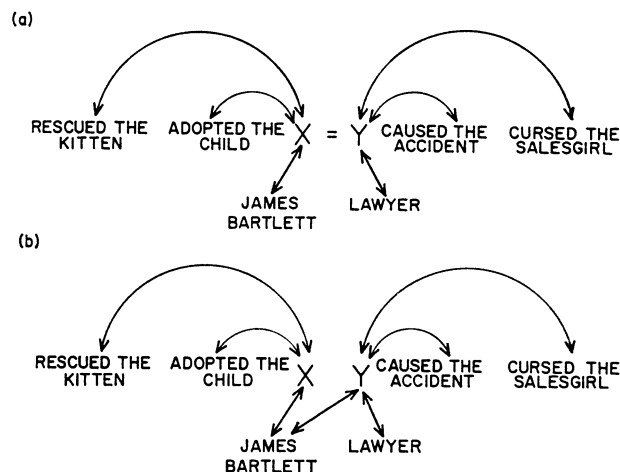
(a)

RESCUED THE KITTEN

ADOPTED THE CHILD

X = Y

CAUSED THE ACCIDENT

CURSED THE SALESGIRL

JAMES BARTLETT

LAWYER

(b)

RESCUED THE KITTEN

ADOPTED THE CHILD

X

Y

CAUSED THE ACCIDENT

CURSED THE SALESGIRL

JAMES BARTLETT

LAWYER